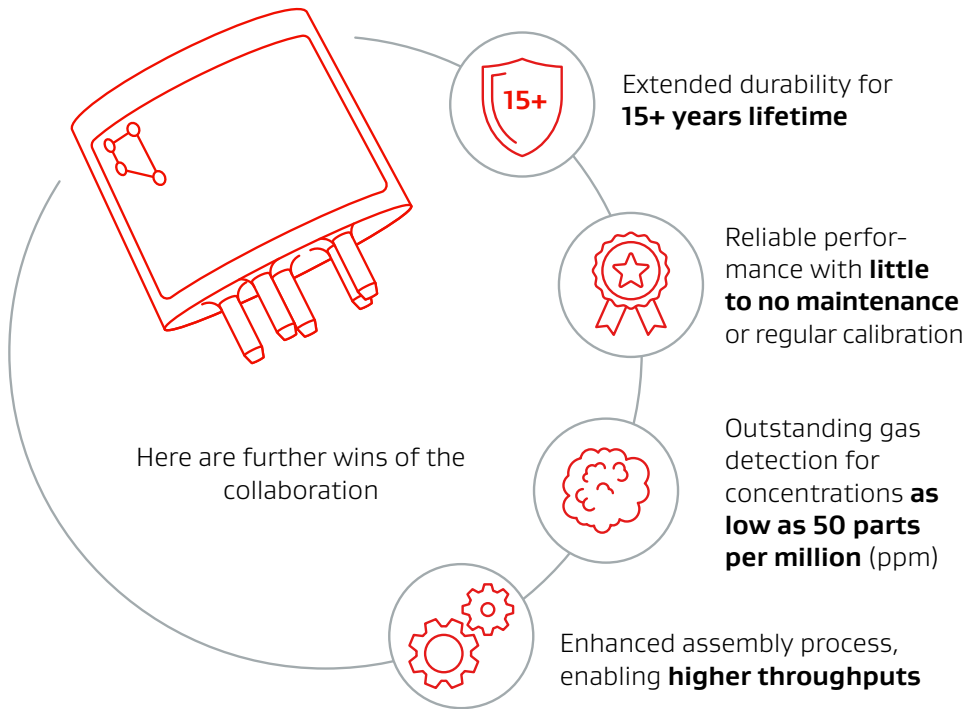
15+

Extended durability for **15+ years lifetime**

Reliable performance with **little to no maintenance** or regular calibration

Here are further wins of the collaboration

Outstanding gas detection for concentrations **as low as 50 parts per million** (ppm)

Enhanced assembly process, enabling **higher throughputs**